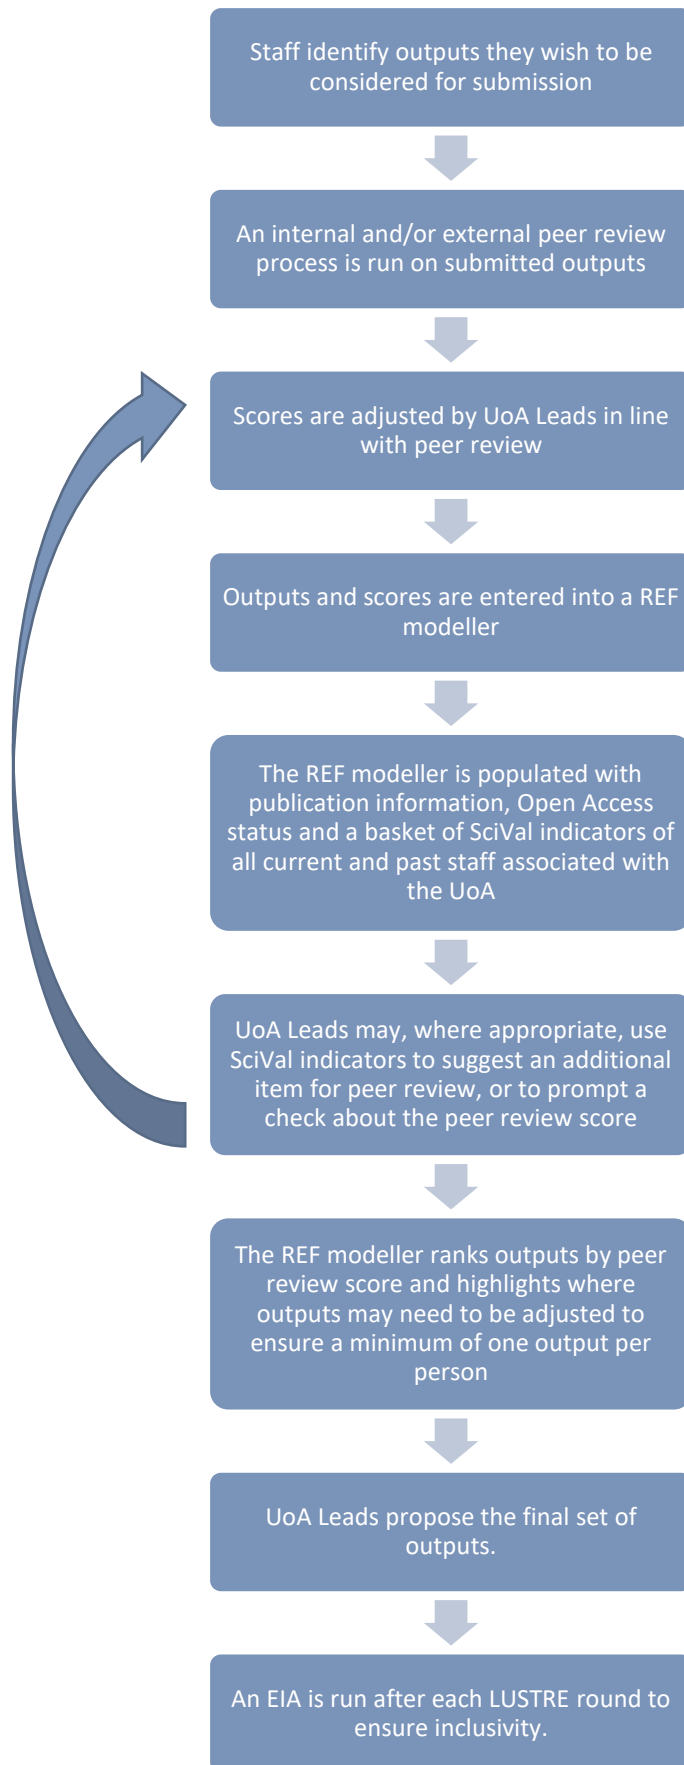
Staff identify outputs they wish to be considered for submission

An internal and/or external peer review process is run on submitted outputs

Scores are adjusted by UoA Leads in line with peer review

Outputs and scores are entered into a REF modeller

The REF modeller is populated with publication information, Open Access status and a basket of SciVal indicators of all current and past staff associated with the UoA

UoA Leads may, where appropriate, use SciVal indicators to suggest an additional item for peer review, or to prompt a check about the peer review score

The REF modeller ranks outputs by peer review score and highlights where outputs may need to be adjusted to ensure a minimum of one output per person

UoA Leads propose the final set of outputs.

An EIA is run after each LUSTRE round to ensure inclusivity.